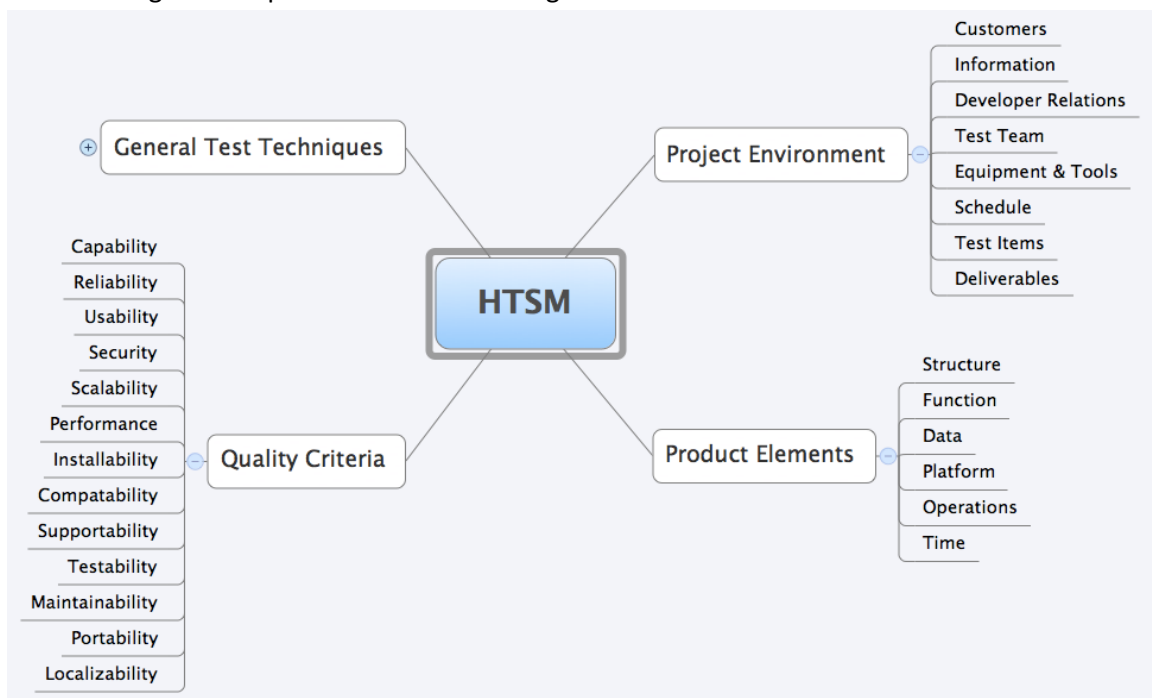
HTSM

General Test Techniques

Project Environment
Customers
Information
Developer Relations
Test Team
Equipment & Tools
Schedule
Test Items
Deliverables

Quality Criteria
Capability
Reliability
Usability
Security
Scalability
Performance
Installability
Compatability
Supportability
Testability
Maintainability
Portability
Localizability

Product Elements
Structure
Function
Data
Platform
Operations
Time